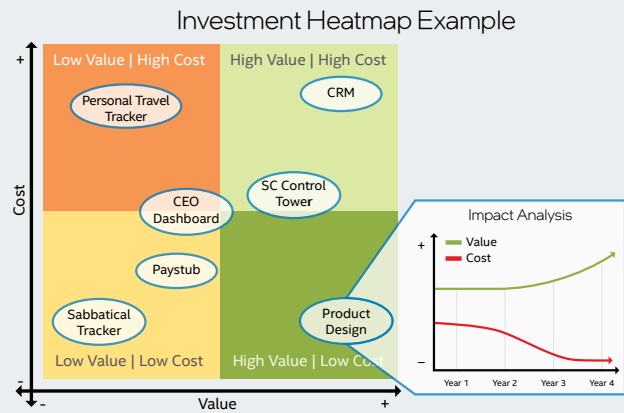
Investment Heatmap Example

+

Cost

-

Low Value | High Cost

High Value | High Cost

Personal Travel Tracker

CRM

CEO Dashboard

SC Control Tower

Paystub

Sabbatical Tracker

Product Design

Low Value | Low Cost

High Value | Low Cost

- Value +

Impact Analysis

+

Value

Cost

–

Year 1 Year 2 Year 3 Year 4